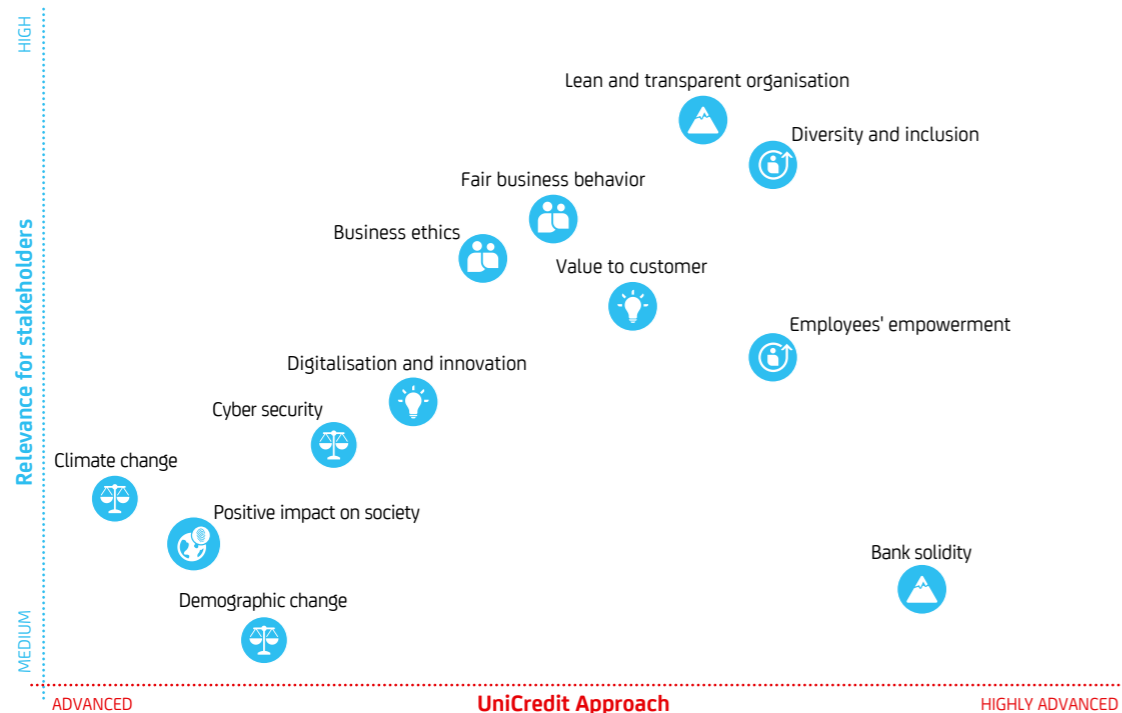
HIGH

Relevance for stakeholders

MEDIUM

Lean and transparent organisation

Diversity and inclusion

Fair business behavior

Business ethics

Value to customer

Employees' empowerment

Digitalisation and innovation

Cyber security

Climate change

Positive impact on society

Bank solidity

Demographic change

ADVANCED

UniCredit Approach

HIGHLY ADVANCED